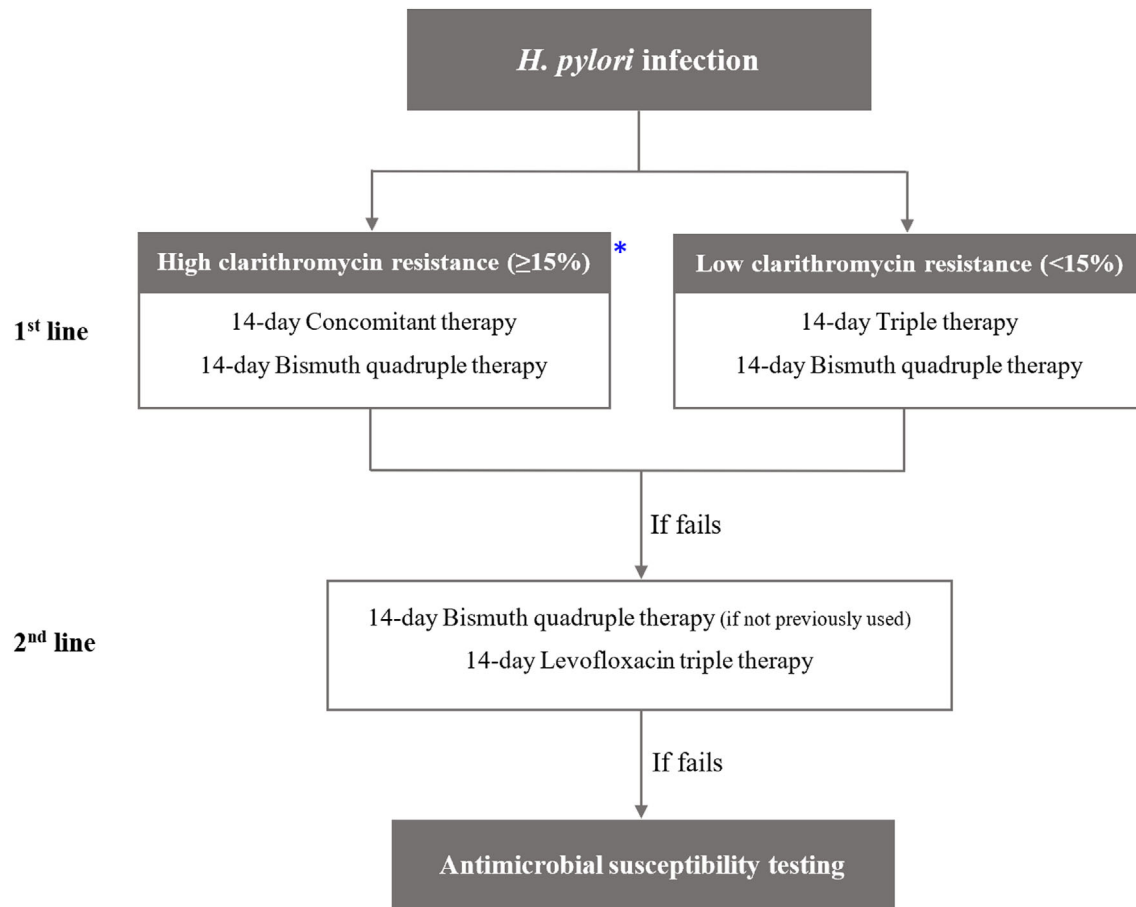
H. pylori infection

High clarithromycin resistance (≥15%) *

Low clarithromycin resistance (<15%)

1st line

14-day Concomitant therapy
14-day Bismuth quadruple therapy

14-day Triple therapy
14-day Bismuth quadruple therapy

If fails

2nd line

14-day Bismuth quadruple therapy (if not previously used)
14-day Levofloxacin triple therapy

If fails

Antimicrobial susceptibility testing